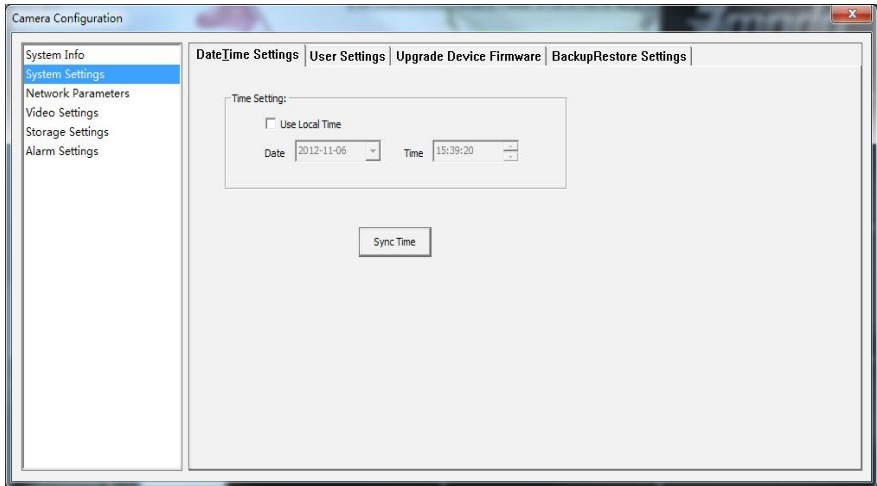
Camera Configuration

System Info
System Settings
Network Parameters
Video Settings
Storage Settings
Alarm Settings

DateTime Settings | User Settings | Upgrade Device Firmware | BackupRestore Settings

Time Setting:

Use Local Time

Date 2012-11-06 Time 15:39:20

Sync Time